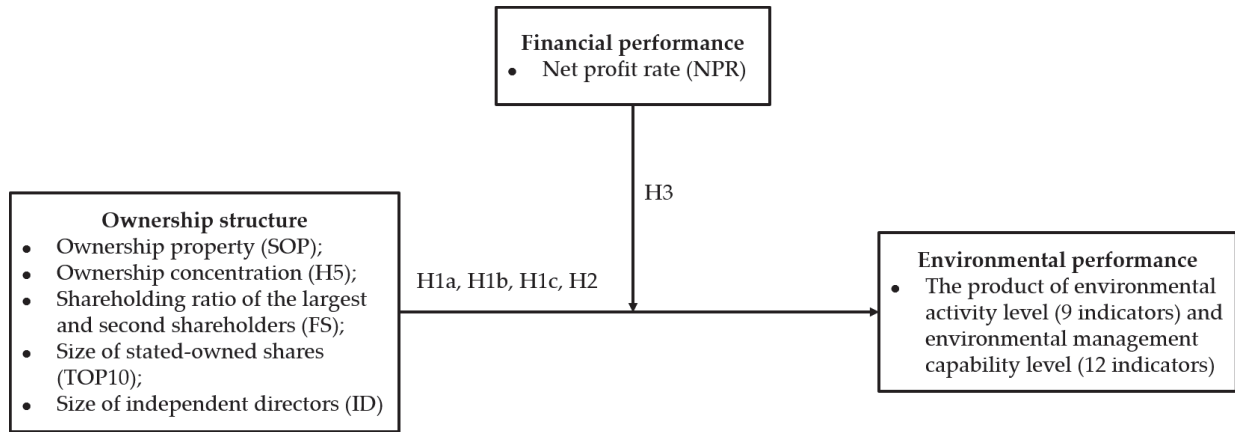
**Financial performance**
- Net profit rate (NPR)

H3

**Ownership structure**
- Ownership property (SOP);
- Ownership concentration (H5);
- Shareholding ratio of the largest and second shareholders (FS);
- Size of stated-owned shares (TOP10);
- Size of independent directors (ID)

H1a, H1b, H1c, H2

**Environmental performance**
- The product of environmental activity level (9 indicators) and environmental management capability level (12 indicators)